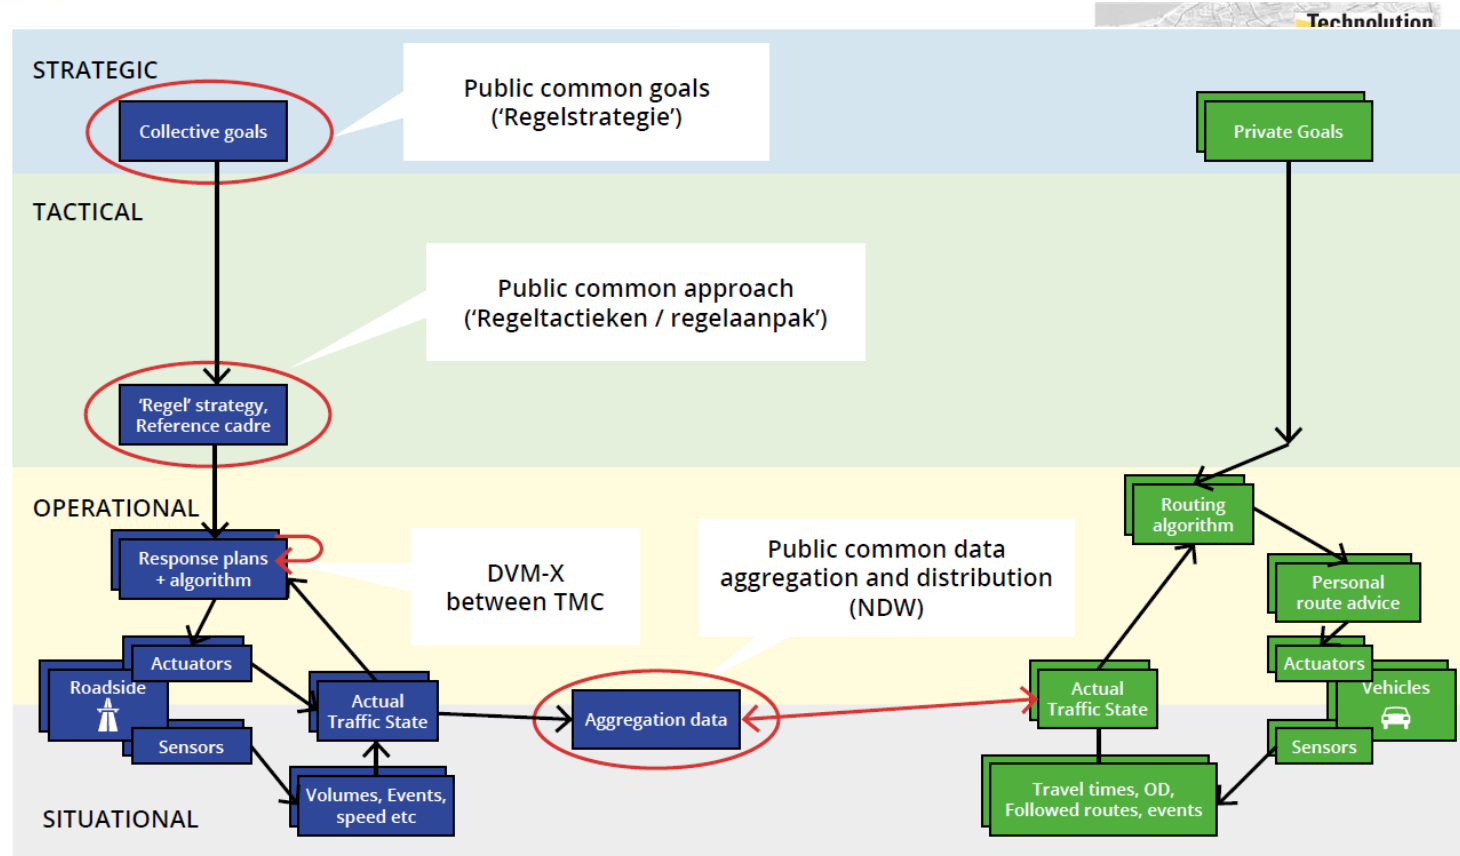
Technolution

STRATEGIC

Collective goals

Public common goals
('Regelstrategie')

Private Goals

TACTICAL

Public common approach
('Regeltactieken / regelaanpak')

'Regel' strategy,
Reference cadre

OPERATIONAL

Routing algorithm

Response plans
+ algorithm

DVM-X
between TMC

Public common data
aggregation and distribution
(NDW)

Personal route advice

Actuators

Roadside

Actual Traffic State

Aggregation data

Actual Traffic State

Actuators

Vehicles

Sensors

Sensors

Volumes, Events, speed etc

Travel times, OD, Followed routes, events

SITUATIONAL